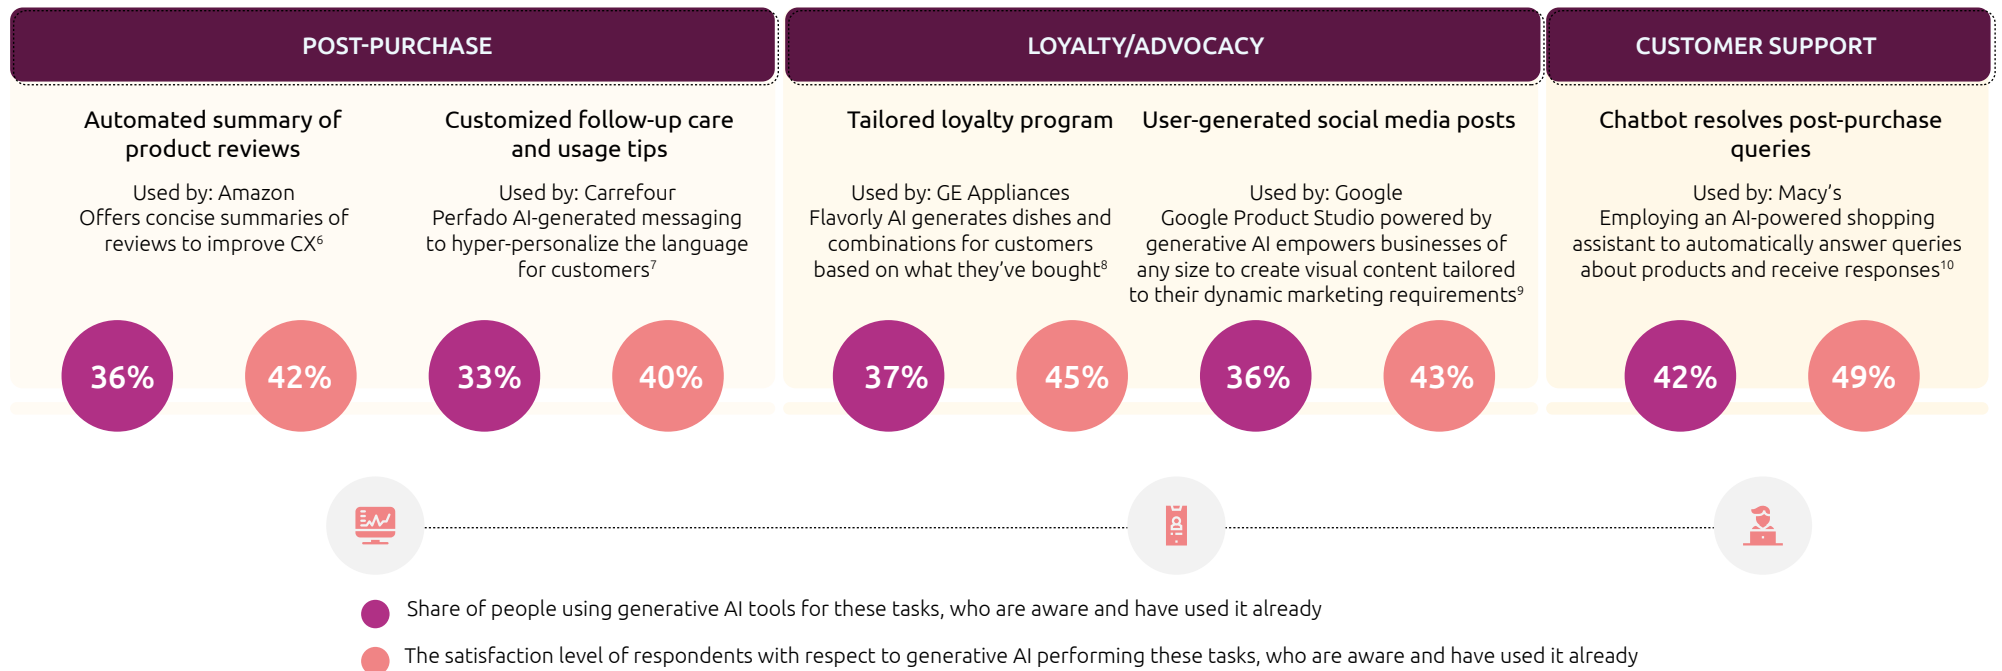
POST-PURCHASE

Automated summary of product reviews

Used by: Amazon
Offers concise summaries of reviews to improve CX$^6$

Customized follow-up care and usage tips

Used by: Carrefour
Perfado AI-generated messaging to hyper-personalize the language for customers$^7$

36%

42%

33%

40%

LOYALTY/ADVOCACY

Tailored loyalty program

Used by: GE Appliances
Flavorly AI generates dishes and combinations for customers based on what they've bought$^8$

User-generated social media posts

Used by: Google
Google Product Studio powered by generative AI empowers businesses of any size to create visual content tailored to their dynamic marketing requirements$^9$

37%

45%

36%

43%

CUSTOMER SUPPORT

Chatbot resolves post-purchase queries

Used by: Macy's
Employing an AI-powered shopping assistant to automatically answer queries about products and receive responses$^{10}$

42%

49%

Share of people using generative AI tools for these tasks, who are aware and have used it already

The satisfaction level of respondents with respect to generative AI performing these tasks, who are aware and have used it already